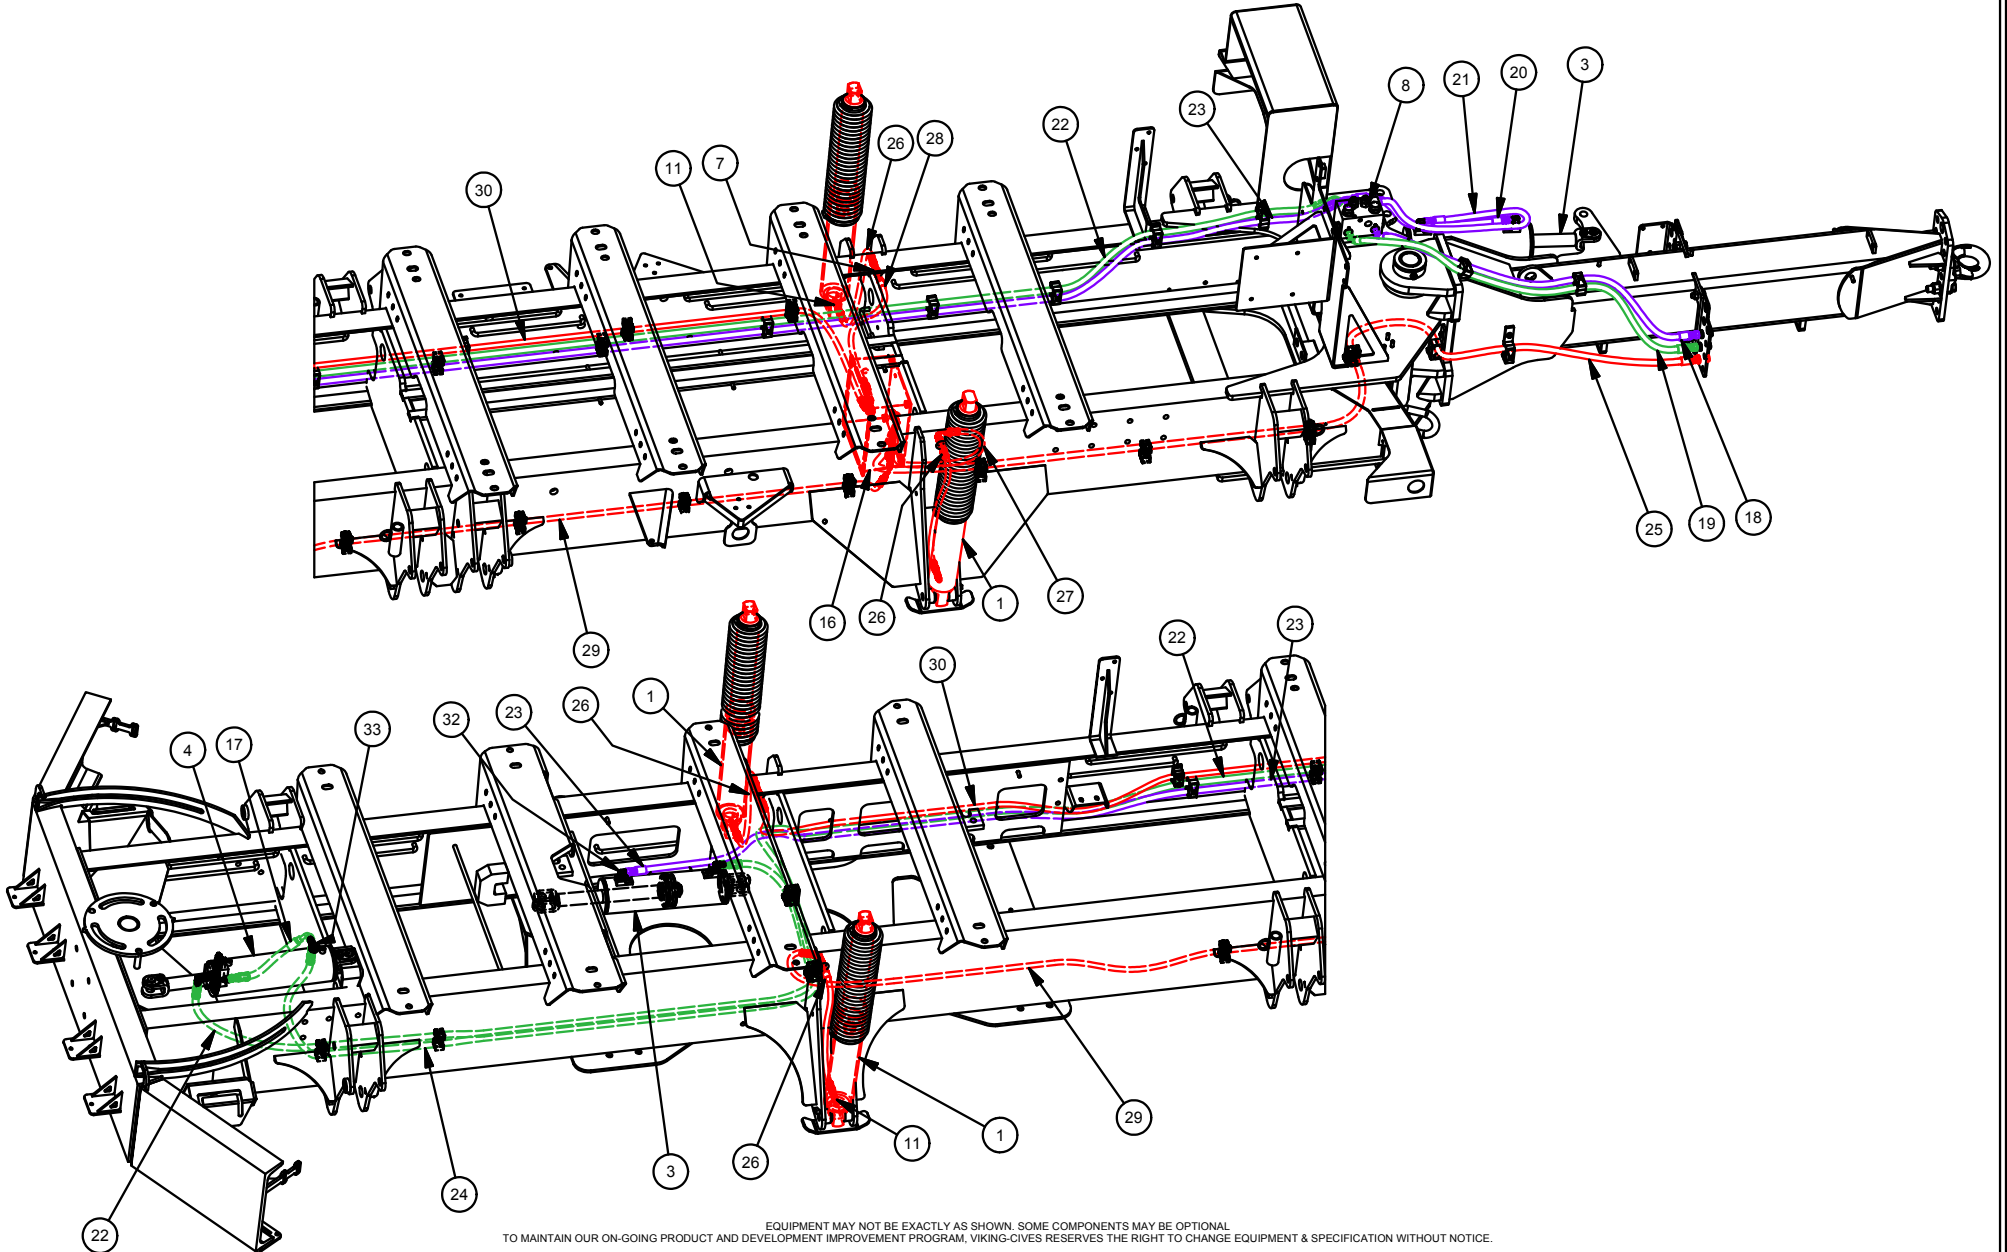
8
21
20
3
23
22
26
28
11
7
30
25
19
18
1
27
16
26
29
22
23
30
1
26
23
32
33
4
17
29
1
11
26
3
24
22

EQUIPMENT MAY NOT BE EXACTLY AS SHOWN. SOME COMPONENTS MAY BE OPTIONAL
TO MAINTAIN OUR ON-GOING PRODUCT AND DEVELOPMENT IMPROVEMENT PROGRAM, VIKING-CIVES RESERVES THE RIGHT TO CHANGE EQUIPMENT & SPECIFICATION WITHOUT NOTICE.